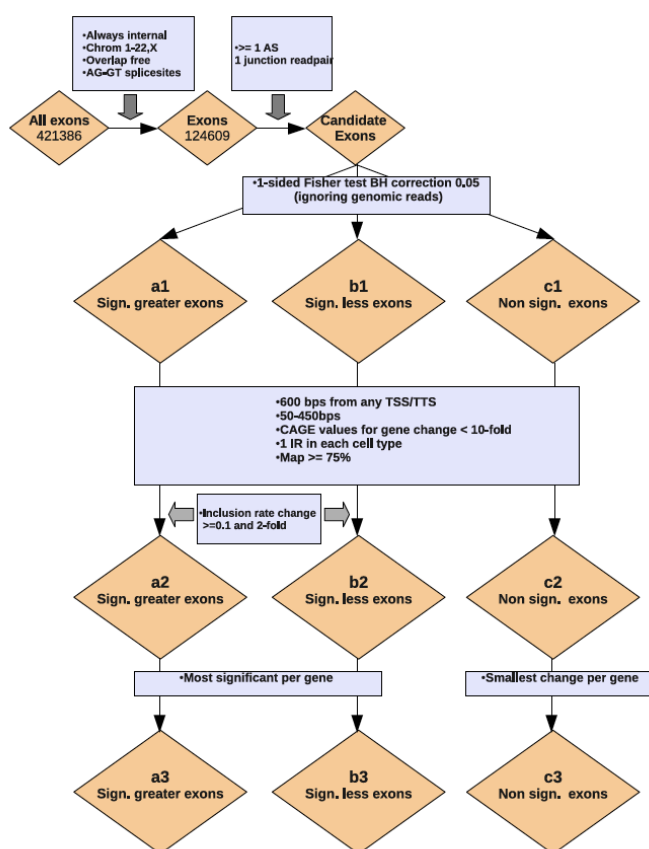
•Always internal
•Chrom 1-22,X
•Overlap free
•AG-GT splicesites

•>= 1 AS
1 junction readpair

All exons
421386

Exons
124609

Candidate
Exons

•1-sided Fisher test BH correction 0.05
(ignoring genomic reads)

a1
Sign. greater exons

b1
Sign. less exons

c1
Non sign. exons

•600 bps from any TSS/TTS
•50-450bps
•CAGE values for gene change < 10-fold
•1 IR in each cell type
•Map >= 75%

•Inclusion rate change
>=0.1 and 2-fold

a2
Sign. greater exons

b2
Sign. less exons

c2
Non sign. exons

•Most significant per gene

•Smallest change per gene

a3
Sign. greater exons

b3
Sign. less exons

c3
Non sign. exons